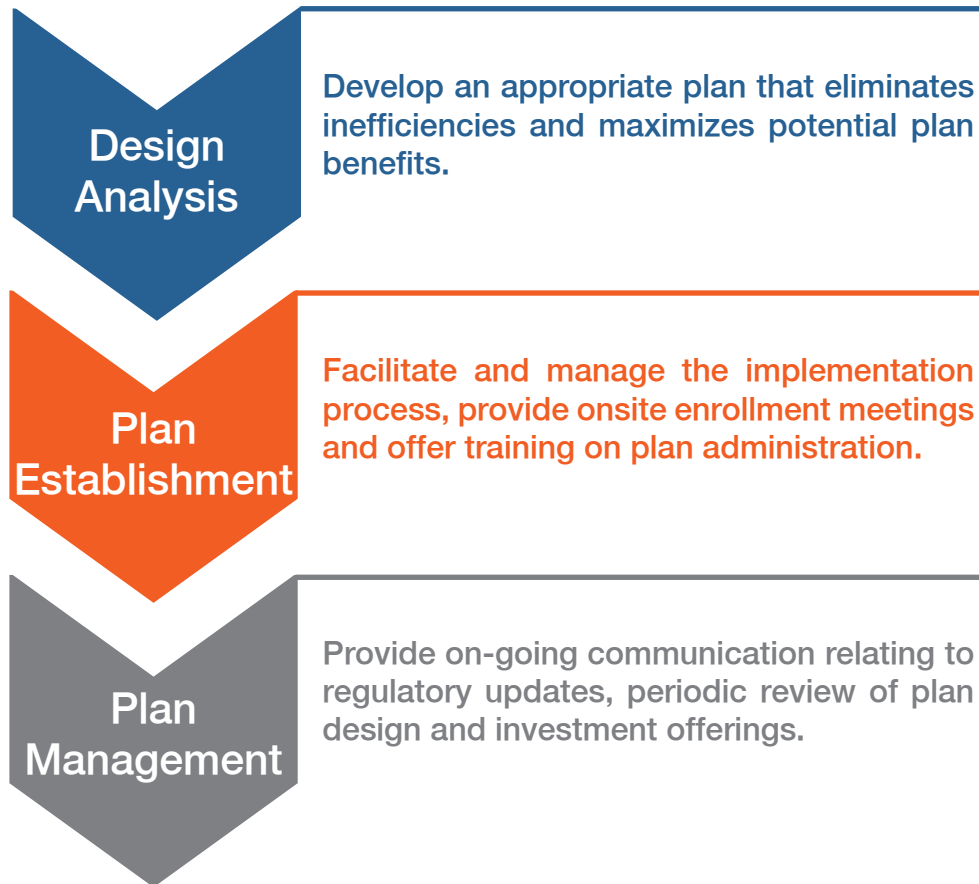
Design Analysis

Develop an appropriate plan that eliminates inefficiencies and maximizes potential plan benefits.

Plan Establishment

Facilitate and manage the implementation process, provide onsite enrollment meetings and offer training on plan administration.

Plan Management

Provide on-going communication relating to regulatory updates, periodic review of plan design and investment offerings.